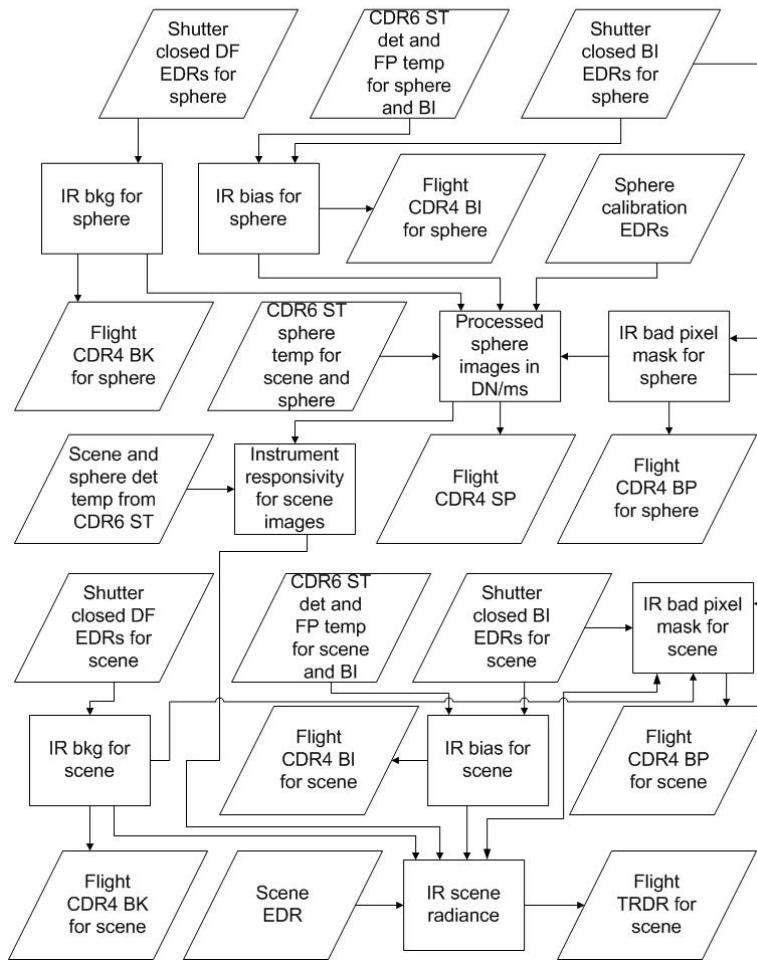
Shutter closed DF EDRs for sphere

CDR6 ST det and FP temp for sphere and BI

Shutter closed BI EDRs for sphere

IR bkg for sphere

IR bias for sphere

Flight CDR4 BI for sphere

Sphere calibration EDRs

Flight CDR4 BK for sphere

CDR6 ST sphere temp for scene and sphere

Processed sphere images in DN/ms

IR bad pixel mask for sphere

Scene and sphere det temp from CDR6 ST

Instrument responsivity for scene images

Flight CDR4 SP

Flight CDR4 BP for sphere

Shutter closed DF EDRs for scene

CDR6 ST det and FP temp for scene and BI

Shutter closed BI EDRs for scene

IR bad pixel mask for scene

IR bkg for scene

Flight CDR4 BI for scene

IR bias for scene

Flight CDR4 BP for scene

Flight CDR4 BK for scene

Scene EDR

IR scene radiance

Flight TRDR for scene